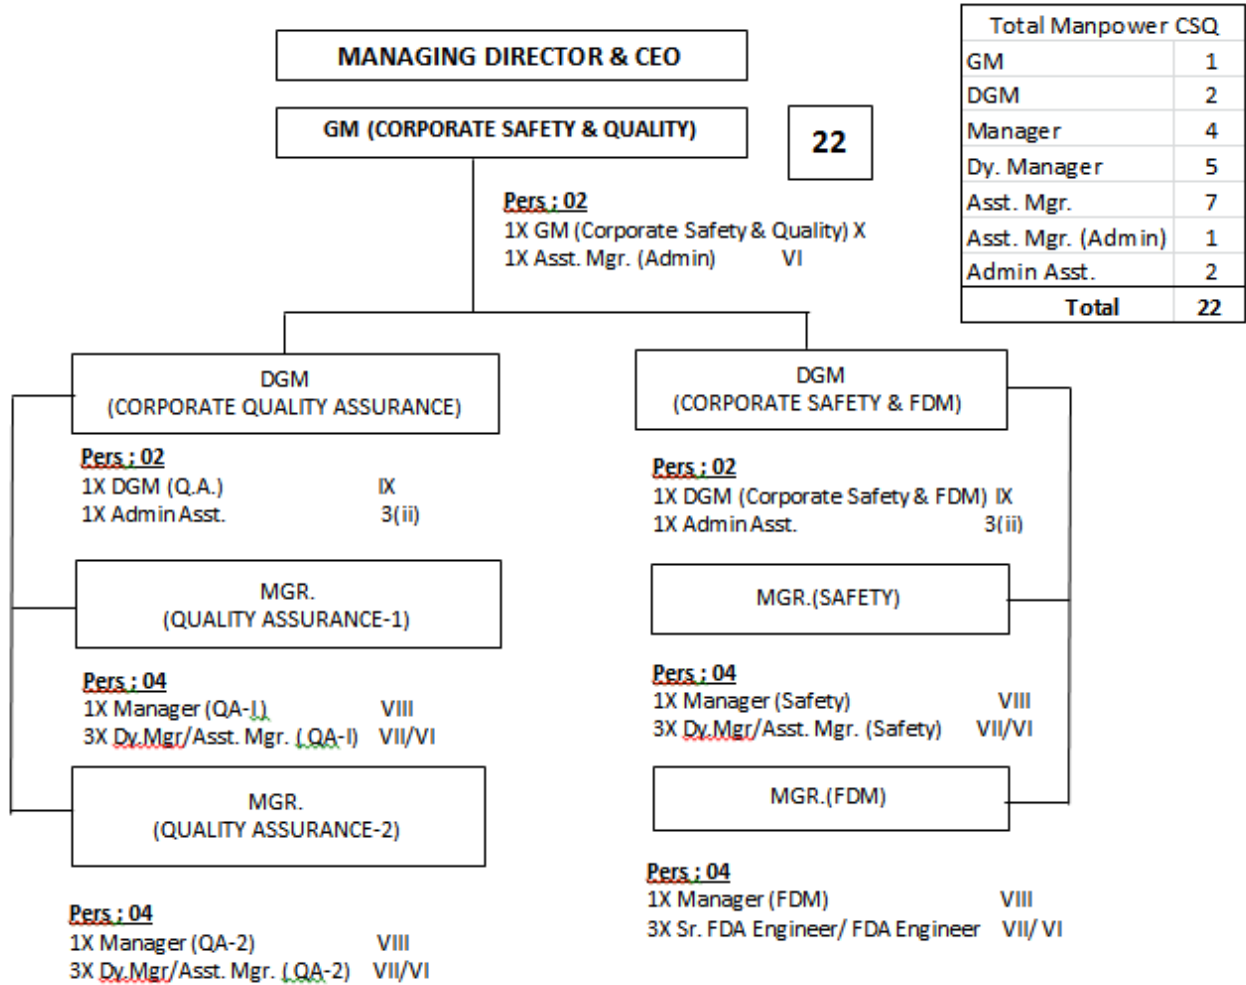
MANAGING DIRECTOR & CEO

GM (CORPORATE SAFETY & QUALITY)

22

| Total Manpower CSQ | |
|---|---|
| GM | 1 |
| DGM | 2 |
| Manager | 4 |
| Dy. Manager | 5 |
| Asst. Mgr. | 7 |
| Asst. Mgr. (Admin) | 1 |
| Admin Asst. | 2 |
| Total | 22 |

Pers : 02
1X GM (Corporate Safety & Quality) X
1X Asst. Mgr. (Admin) VI

DGM
(CORPORATE QUALITY ASSURANCE)

Pers : 02
1X DGM (Q.A.) IX
1X Admin Asst. 3(ii)

MGR.
(QUALITY ASSURANCE-1)

Pers : 04
1X Manager (QA-I) VIII
3X Dy.Mgr/Asst. Mgr. (QA-I) VII/VI

MGR.
(QUALITY ASSURANCE-2)

Pers : 04
1X Manager (QA-2) VIII
3X Dy.Mgr/Asst. Mgr. (QA-2) VII/VI

DGM
(CORPORATE SAFETY & FDM)

Pers : 02
1X DGM (Corporate Safety & FDM) IX
1X Admin Asst. 3(ii)

MGR.(SAFETY)

Pers : 04
1X Manager (Safety) VIII
3X Dy.Mgr/Asst. Mgr. (Safety) VII/VI

MGR.(FDM)

Pers : 04
1X Manager (FDM) VIII
3X Sr. FDA Engineer/ FDA Engineer VII/ VI